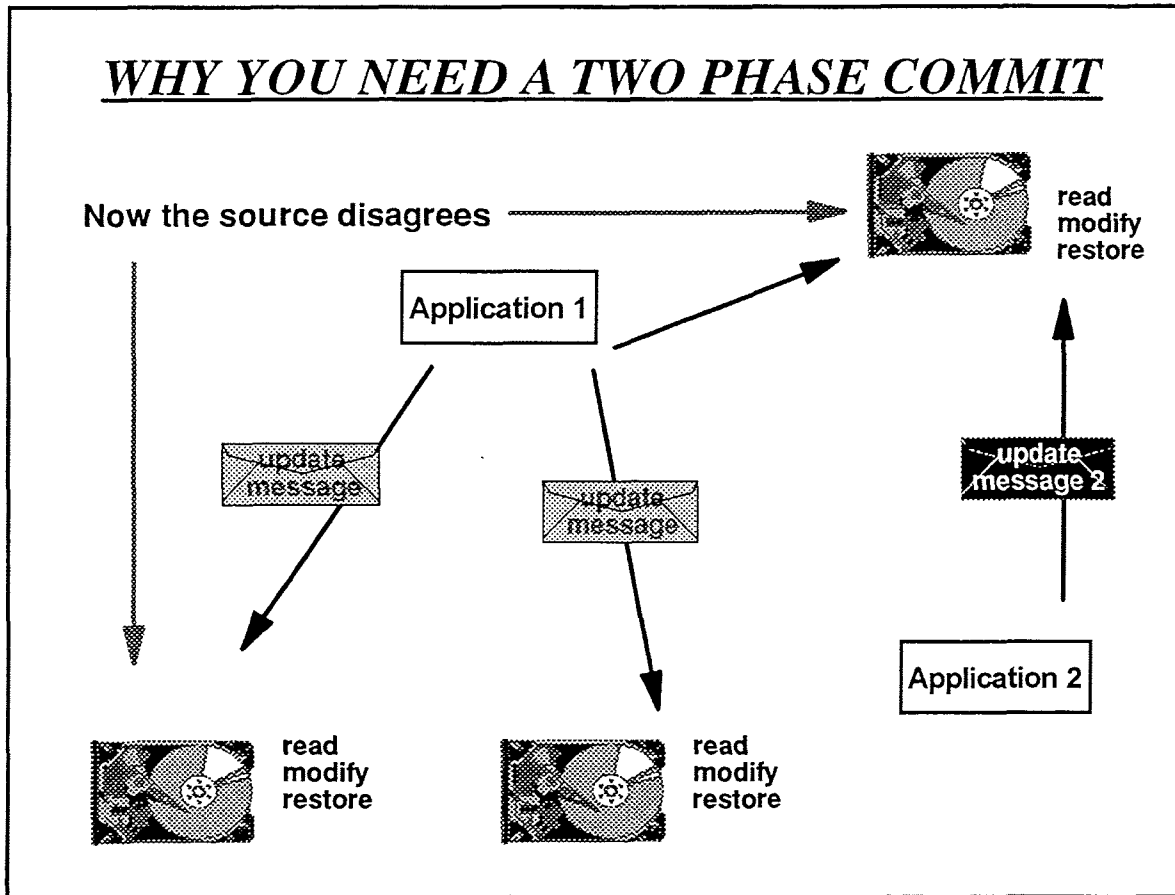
WHY YOU NEED A TWO PHASE COMMIT

Now the source disagrees

read
modify
restore

Application 1

update
message

update
message

update
message 2

Application 2

read
modify
restore

read
modify
restore